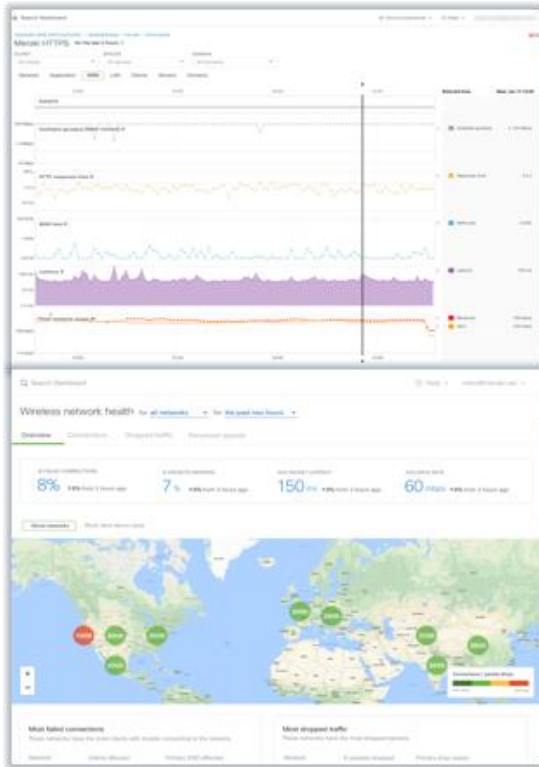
Search Dashboard

Meraki HTTPS

Wireless network health for all networks for the past two hours

Overview Connections Dropped traffic Received speeds

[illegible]
8%

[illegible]
7%

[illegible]
150 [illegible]

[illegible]
60 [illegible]

Most failed connections

Most dropped traffic